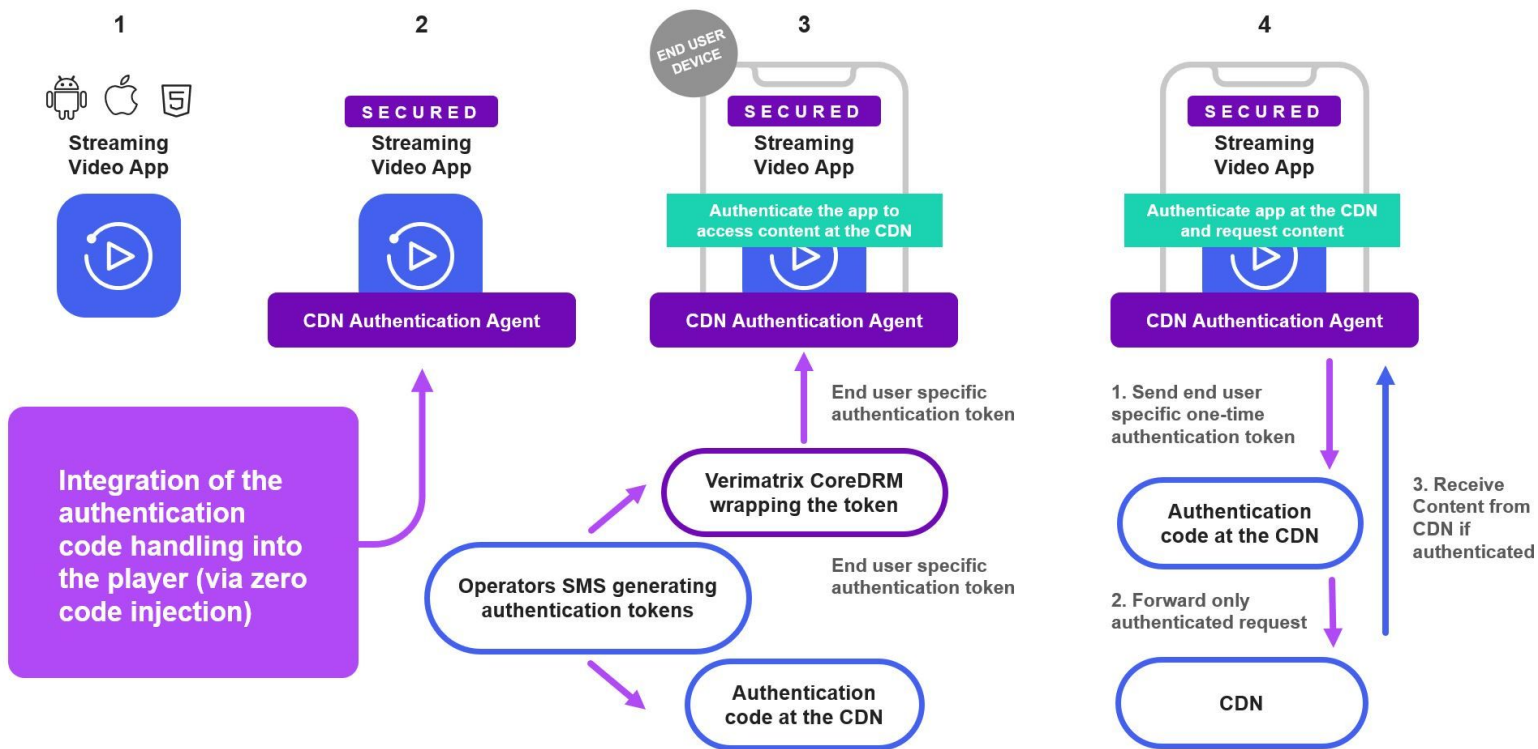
1

Streaming Video App

2

SECURED

Streaming Video App

CDN Authentication Agent

Integration of the authentication code handling into the player (via zero code injection)

3

END USER DEVICE

SECURED

Streaming Video App

Authenticate the app to access content at the CDN

CDN Authentication Agent

End user specific authentication token

Verimatrix CoreDRM wrapping the token

End user specific authentication token

Operators SMS generating authentication tokens

Authentication code at the CDN

4

SECURED

Streaming Video App

Authenticate app at the CDN and request content

CDN Authentication Agent

1. Send end user specific one-time authentication token

Authentication code at the CDN

2. Forward only authenticated request

CDN

3. Receive Content from CDN if authenticated